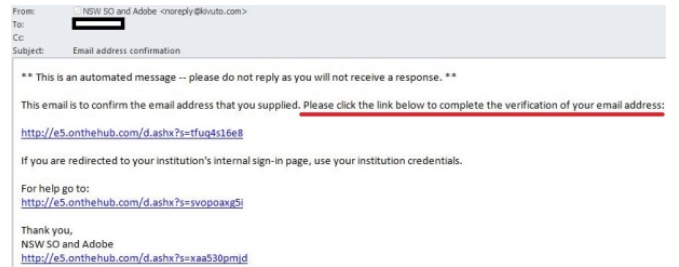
From: NSW SO and Adobe <noreply@kivuto.com>
To: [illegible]
Cc:
Subject: Email address confirmation

** This is an automated message -- please do not reply as you will not receive a response. **

This email is to confirm the email address that you supplied. Please click the link below to complete the verification of your email address:

http://e5.onthehub.com/d.ashx?s=tfuq4s16e8

If you are redirected to your institution's internal sign-in page, use your institution credentials.

For help go to:
http://e5.onthehub.com/d.ashx?s=svopoaxg5i

Thank you,
NSW SO and Adobe
http://e5.onthehub.com/d.ashx?s=xaa530pmjd